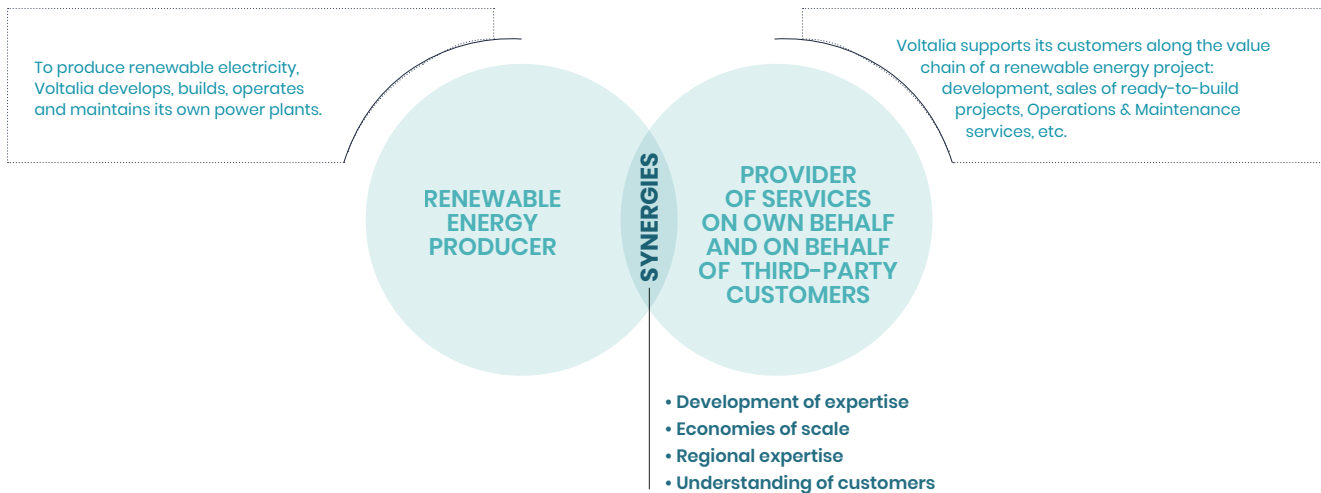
To produce renewable electricity, Voltalia develops, builds, operates and maintains its own power plants.

Voltalia supports its customers along the value chain of a renewable energy project: development, sales of ready-to-build projects, Operations & Maintenance services, etc.

RENEWABLE ENERGY PRODUCER

SYNERGIES

PROVIDER OF SERVICES ON OWN BEHALF AND ON BEHALF OF THIRD-PARTY CUSTOMERS

• Development of expertise
• Economies of scale
• Regional expertise
• Understanding of customers